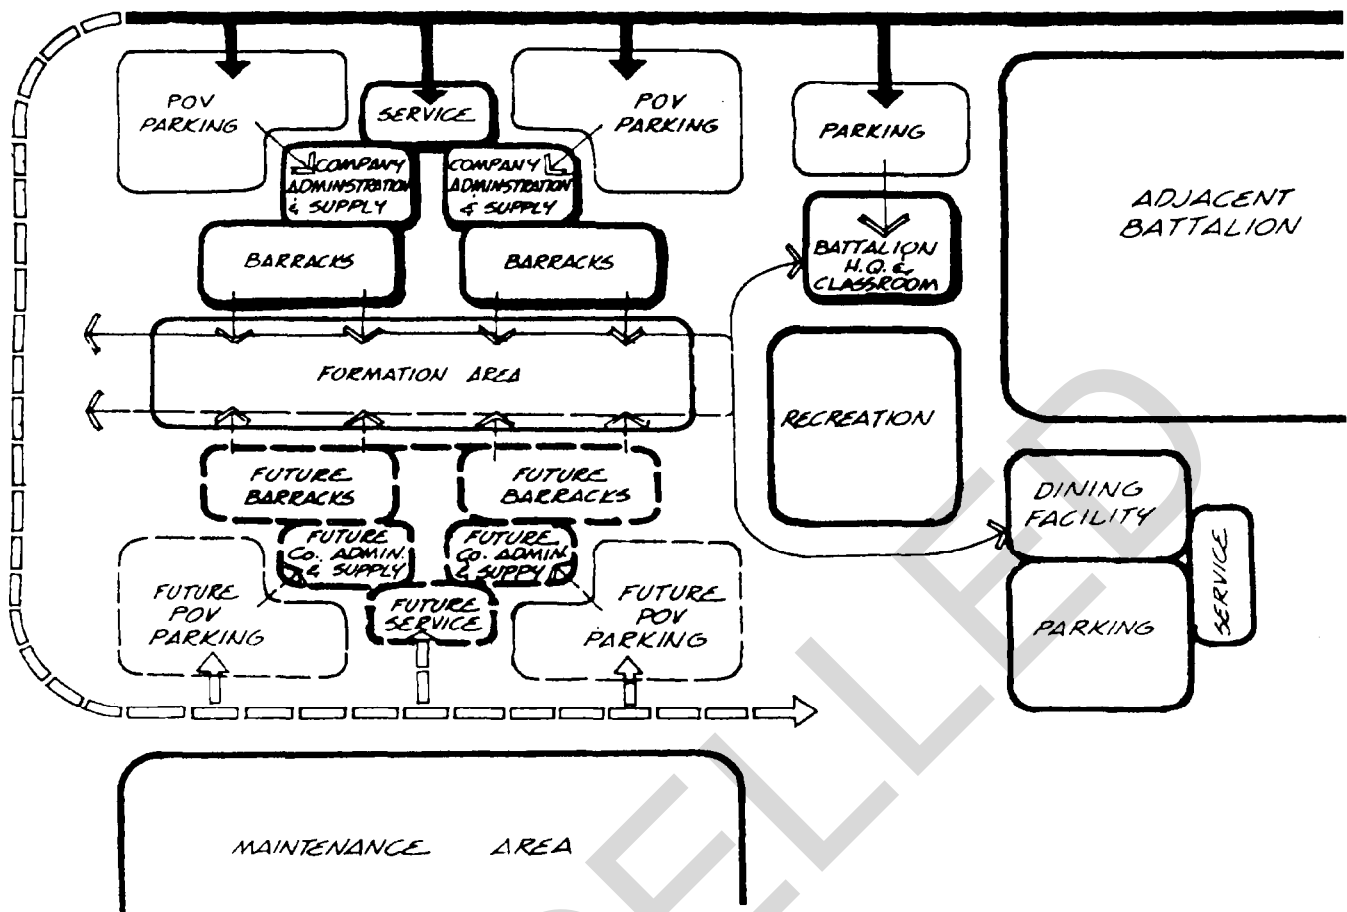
POV PARKING

SERVICE

POV PARKING

PARKING

COMPANY ADMINSTRATION & SUPPLY

COMPANY ADMINSTATION & SUPPLY

ADJACENT BATTALION

BARRACKS

BARRACKS

BATTALION H.Q. & CLASSROOM

FORMATION AREA

RECREATION

FUTURE BARRACKS

FUTURE BARRACKS

DINING FACILITY

FUTURE Co. ADMIN. & SUPPLY

FUTURE Co. ADMIN. & SUPPLY

SERVICE

FUTURE POV PARKING

FUTURE SERVICE

FUTURE POV PARKING

PARKING

MAINTENANCE AREA